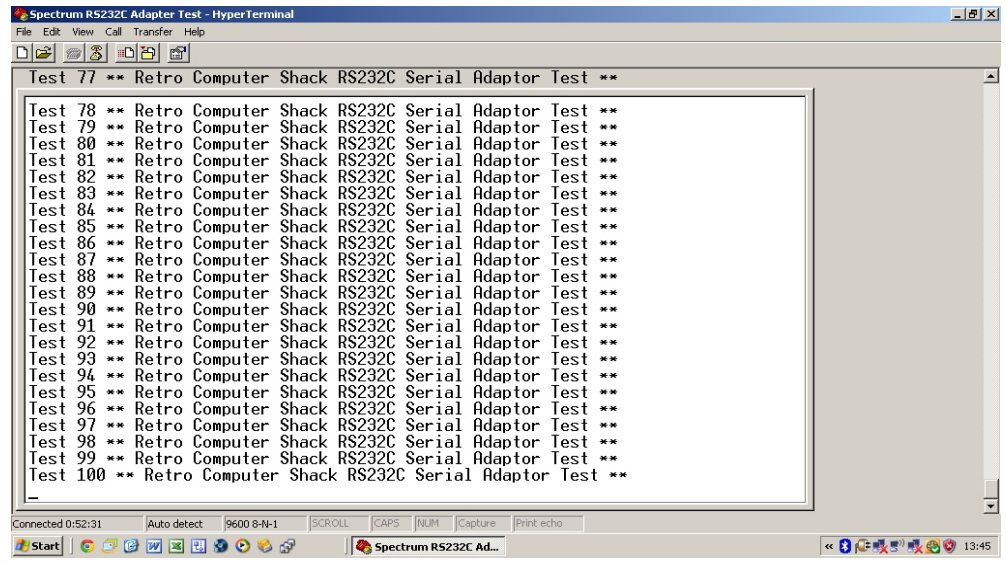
Spectrum RS232C Adapter Test - HyperTerminal
File Edit View Call Transfer Help

Test 77 ** Retro Computer Shack RS232C Serial Adaptor Test **

Test 78 ** Retro Computer Shack RS232C Serial Adaptor Test **
Test 79 ** Retro Computer Shack RS232C Serial Adaptor Test **
Test 80 ** Retro Computer Shack RS232C Serial Adaptor Test **
Test 81 ** Retro Computer Shack RS232C Serial Adaptor Test **
Test 82 ** Retro Computer Shack RS232C Serial Adaptor Test **
Test 83 ** Retro Computer Shack RS232C Serial Adaptor Test **
Test 84 ** Retro Computer Shack RS232C Serial Adaptor Test **
Test 85 ** Retro Computer Shack RS232C Serial Adaptor Test **
Test 86 ** Retro Computer Shack RS232C Serial Adaptor Test **
Test 87 ** Retro Computer Shack RS232C Serial Adaptor Test **
Test 88 ** Retro Computer Shack RS232C Serial Adaptor Test **
Test 89 ** Retro Computer Shack RS232C Serial Adaptor Test **
Test 90 ** Retro Computer Shack RS232C Serial Adaptor Test **
Test 91 ** Retro Computer Shack RS232C Serial Adaptor Test **
Test 92 ** Retro Computer Shack RS232C Serial Adaptor Test **
Test 93 ** Retro Computer Shack RS232C Serial Adaptor Test **
Test 94 ** Retro Computer Shack RS232C Serial Adaptor Test **
Test 95 ** Retro Computer Shack RS232C Serial Adaptor Test **
Test 96 ** Retro Computer Shack RS232C Serial Adaptor Test **
Test 97 ** Retro Computer Shack RS232C Serial Adaptor Test **
Test 98 ** Retro Computer Shack RS232C Serial Adaptor Test **
Test 99 ** Retro Computer Shack RS232C Serial Adaptor Test **
Test 100 ** Retro Computer Shack RS232C Serial Adaptor Test **
_

Connected 0:52:31 Auto detect 9600 8-N-1 SCROLL CAPS NUM Capture Print echo
Start Spectrum RS232C Ad... 13:45